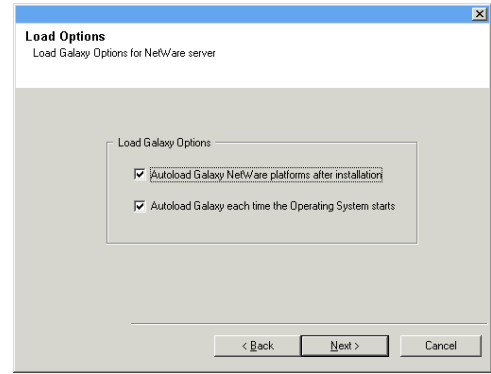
Load Options
Load Galaxy Options for NetWare server

Load Galaxy Options

Autoload Galaxy NetWare platforms after installation

Autoload Galaxy each time the Operating System starts

< Back

Next >

Cancel